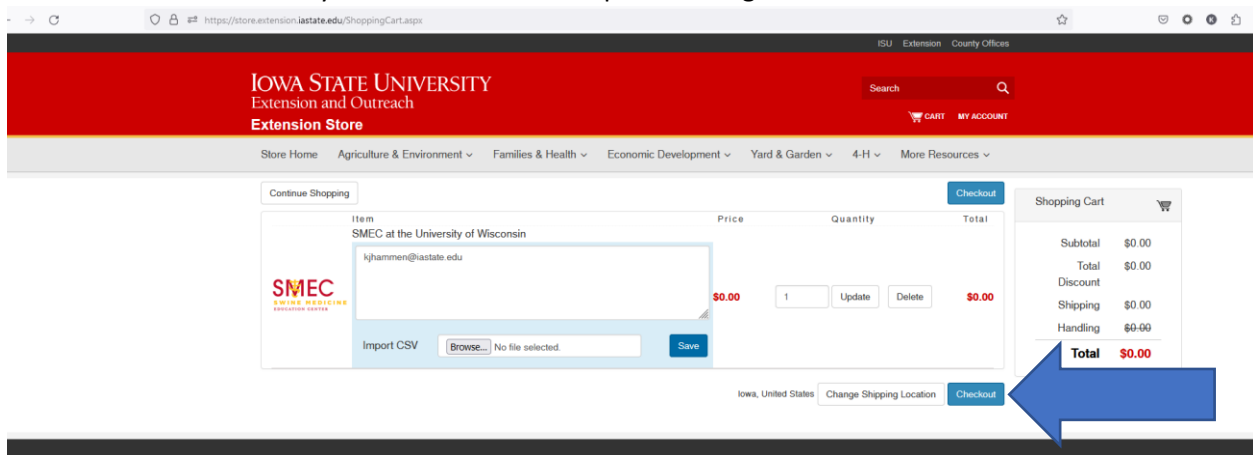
https://store.extension.iastate.edu/ShoppingCart.aspx

ISU Extension County Offices

IOWA STATE UNIVERSITY
Extension and Outreach
Extension Store

Search

CART MY ACCOUNT

Store Home Agriculture & Environment Families & Health Economic Development Yard & Garden 4-H More Resources

Continue Shopping

Checkout

| Item | Price | Quantity | Total |
|---|---|---|---|
| SMEC at the University of Wisconsin | | | |
| kjhammen@iastate.edu | $0.00 | 1 Update Delete | $0.00 |

SMEC
SWINE MEDICINE EDUCATION CENTER

Import CSV Browse... No file selected. Save

Iowa, United States Change Shipping Location Checkout

Shopping Cart

| | |
|---|---|
| Subtotal | $0.00 |
| Total Discount | $0.00 |
| Shipping | $0.00 |
| Handling | $0.00 |
| Total | $0.00 |